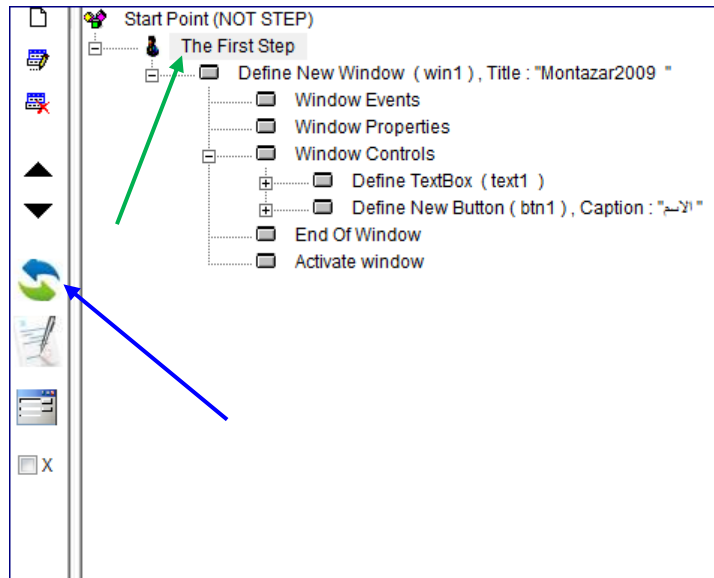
Start Point (NOT STEP)
The First Step
Define New Window ( win1 ) , Title : "Montazar2009 "
Window Events
Window Properties
Window Controls
Define TextBox ( text1 )
Define New Button ( btn1 ) , Caption : "الاسم"
End Of Window
Activate window
X